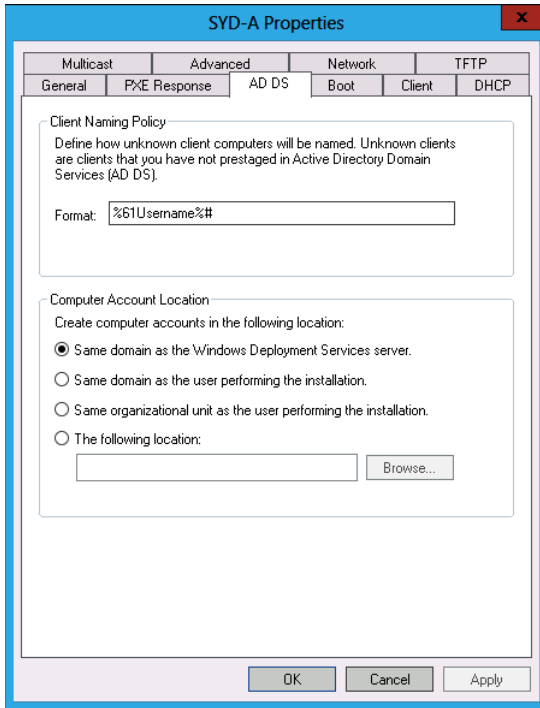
SYD-A Properties

x

Multicast | Advanced | Network | TFTP
General | PXE Response | AD DS | Boot | Client | DHCP

Client Naming Policy

Define how unknown client computers will be named. Unknown clients are clients that you have not prestaged in Active Directory Domain Services (AD DS).

Format: %61Username%#

Computer Account Location

Create computer accounts in the following location:

Same domain as the Windows Deployment Services server.

Same domain as the user performing the installation.

Same organizational unit as the user performing the installation.

The following location:

Browse...

OK | Cancel | Apply